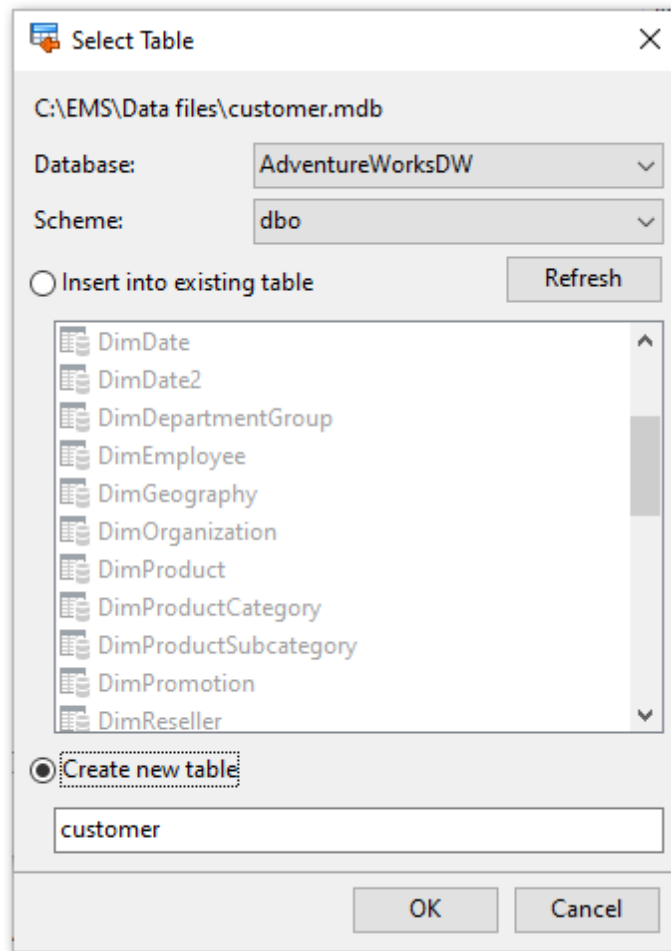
Select Table

×

C:\EMS\Data files\customer.mdb

Database: AdventureWorksDW

Scheme: dbo

Insert into existing table

Refresh

DimDate
DimDate2
DimDepartmentGroup
DimEmployee
DimGeography
DimOrganization
DimProduct
DimProductCategory
DimProductSubcategory
DimPromotion
DimReseller

Create new table

customer

OK

Cancel